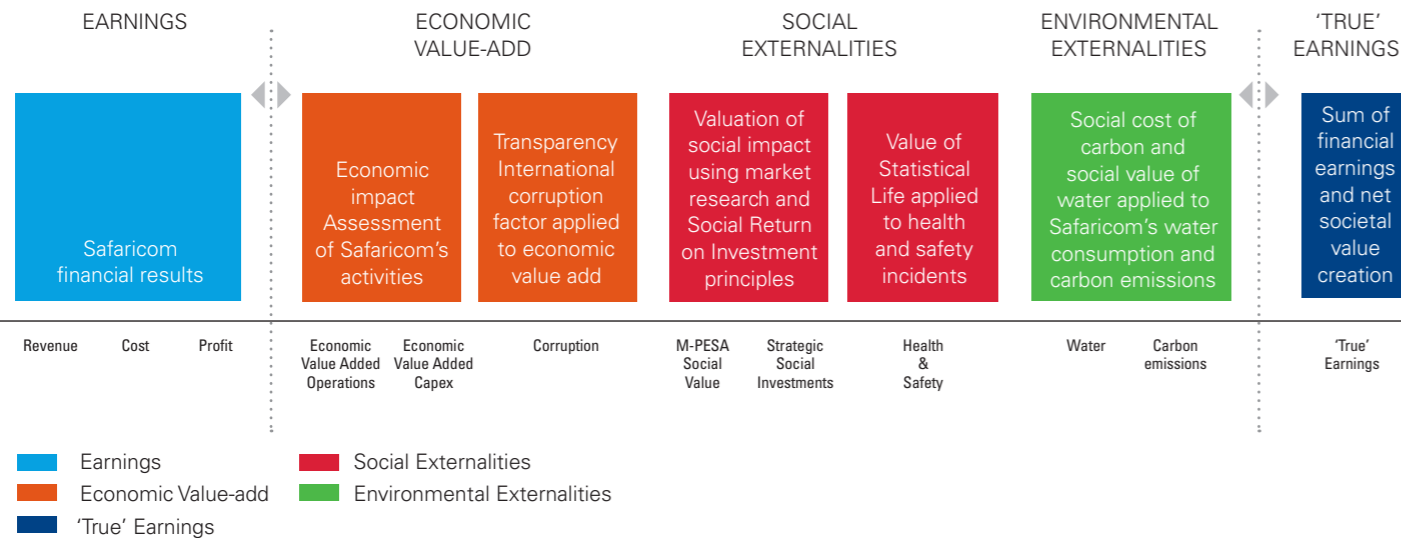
EARNINGS

ECONOMIC VALUE-ADD

SOCIAL EXTERNALITIES

ENVIRONMENTAL EXTERNALITIES

'TRUE' EARNINGS

Safaricom financial results

Economic impact Assessment of Safaricom's activities

Transparency International corruption factor applied to economic value add

Valuation of social impact using market research and Social Return on Investment principles

Value of Statistical Life applied to health and safety incidents

Social cost of carbon and social value of water applied to Safaricom's water consumption and carbon emissions

Sum of financial earnings and net societal value creation

Revenue

Cost

Profit

Economic Value Added Operations

Economic Value Added Capex

Corruption

M-PESA Social Value

Strategic Social Investments

Health & Safety

Water

Carbon emissions

'True' Earnings

Earnings

Economic Value-add

'True' Earnings

Social Externalities

Environmental Externalities